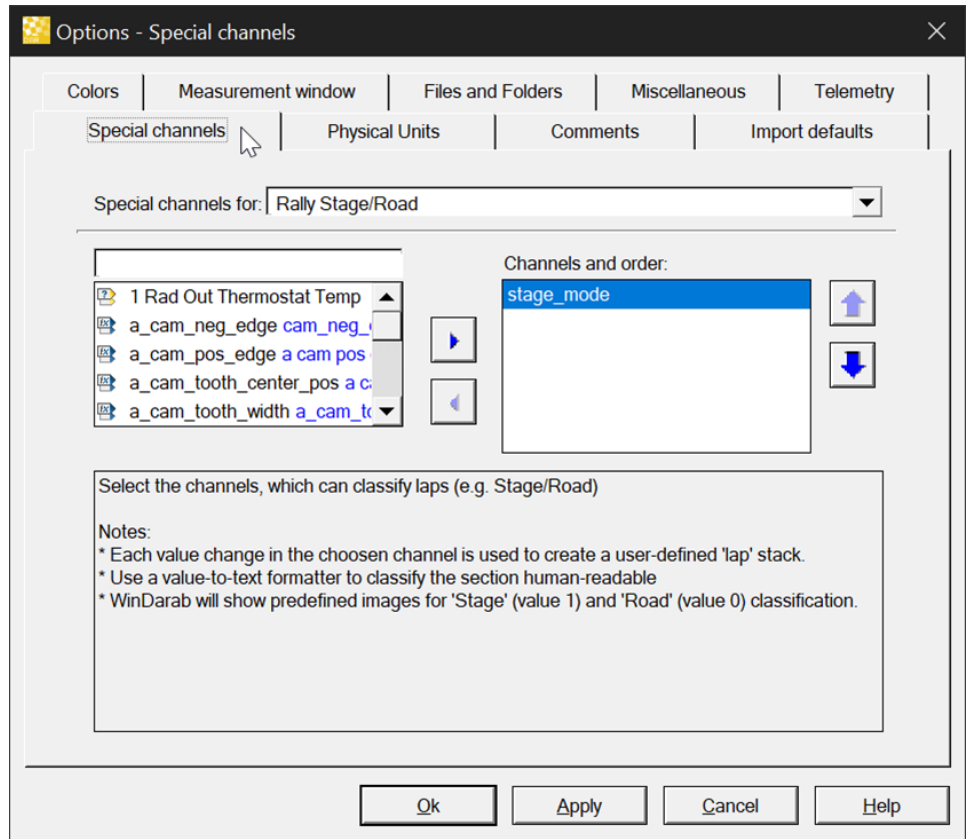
Options - Special channels

Colors
Measurement window
Files and Folders
Miscellaneous
Telemetry
Special channels
Physical Units
Comments
Import defaults

Special channels for: Rally Stage/Road

1 Rad Out Thermostat Temp
a_cam_neg_edge cam_neg_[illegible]
a_cam_pos_edge a cam pos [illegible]
a_cam_tooth_center_pos a c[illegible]
a_cam_tooth_width a_cam_t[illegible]

Channels and order:
stage_mode

Select the channels, which can classify laps (e.g. Stage/Road)

Notes:
* Each value change in the choosen channel is used to create a user-defined 'lap' stack.
* Use a value-to-text formatter to classify the section human-readable
* WinDarab will show predefined images for 'Stage' (value 1) and 'Road' (value 0) classification.

Ok
Apply
Cancel
Help